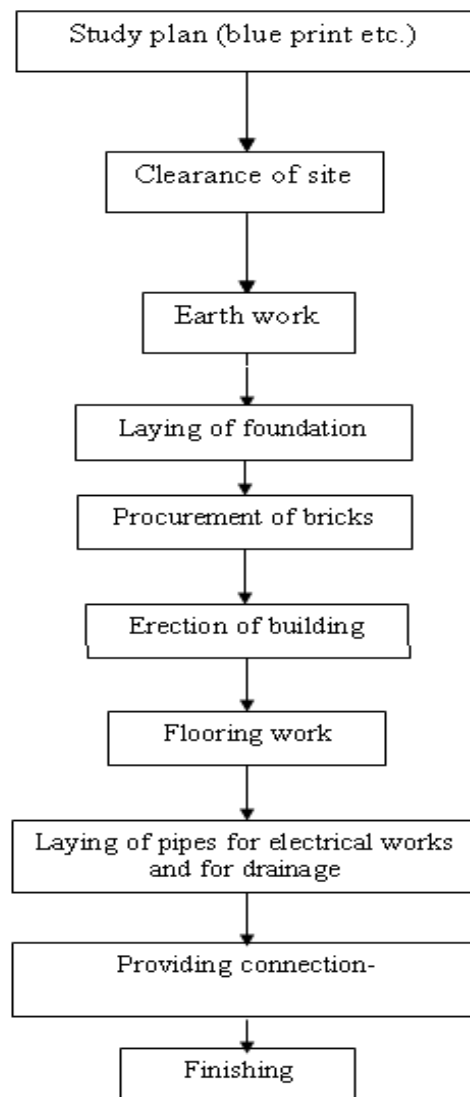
Study plan (blue print etc.)

Clearance of site

Earth work

Laying of foundation

Procurement of bricks

Erection of building

Flooring work

Laying of pipes for electrical works and for drainage

Providing connection-

Finishing